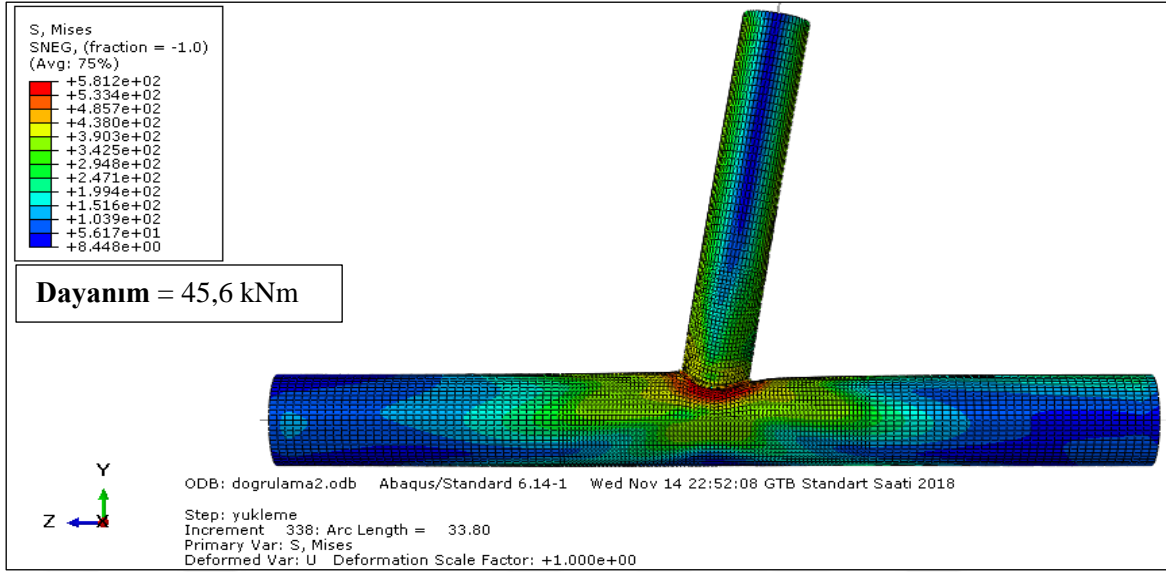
S, Mises
SNEG, (fraction = -1.0)
(Avg: 75%)
+5.812e+02
+5.334e+02
+4.857e+02
+4.380e+02
+3.903e+02
+3.425e+02
+2.948e+02
+2.471e+02
+1.994e+02
+1.516e+02
+1.039e+02
+5.617e+01
+8.448e+00

**Dayanım** = 45,6 kNm

Y
Z
X

ODB: dogrulama2.odb    Abaqus/Standard 6.14-1    Wed Nov 14 22:52:08 GTB Standart Saati 2018

Step: yukleme
Increment    338: Arc Length =    33.80
Primary Var: S, Mises
Deformed Var: U   Deformation Scale Factor: +1.000e+00